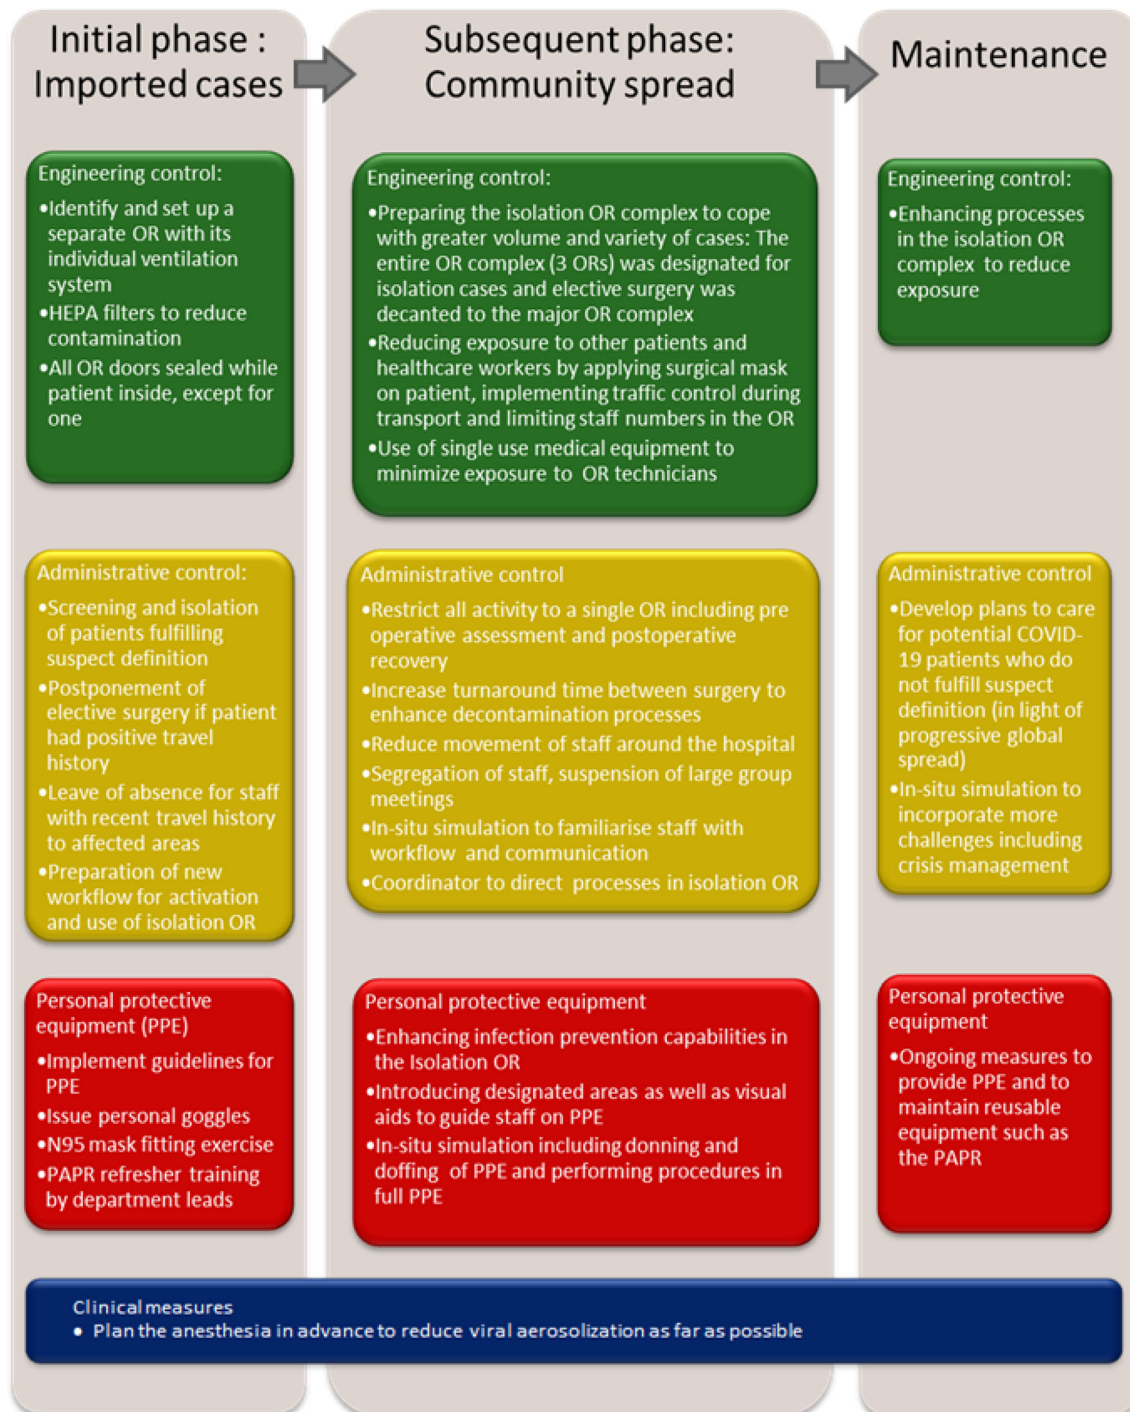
Initial phase : Imported cases

Subsequent phase: Community spread

Maintenance

Engineering control:
•Identify and set up a separate OR with its individual ventilation system
•HEPA filters to reduce contamination
•All OR doors sealed while patient inside, except for one

Engineering control:
•Preparing the isolation OR complex to cope with greater volume and variety of cases: The entire OR complex (3 ORs) was designated for isolation cases and elective surgery was decanted to the major OR complex
•Reducing exposure to other patients and healthcare workers by applying surgical mask on patient, implementing traffic control during transport and limiting staff numbers in the OR
•Use of single use medical equipment to minimize exposure to OR technicians

Engineering control:
•Enhancing processes in the isolation OR complex to reduce exposure

Administrative control:
•Screening and isolation of patients fulfilling suspect definition
•Postponement of elective surgery if patient had positive travel history
•Leave of absence for staff with recent travel history to affected areas
•Preparation of new workflow for activation and use of isolation OR

Administrative control
•Restrict all activity to a single OR including pre operative assessment and postoperative recovery
•Increase turnaround time between surgery to enhance decontamination processes
•Reduce movement of staff around the hospital
•Segregation of staff, suspension of large group meetings
•In-situ simulation to familiarise staff with workflow and communication
•Coordinator to direct processes in isolation OR

Administrative control
•Develop plans to care for potential COVID-19 patients who do not fulfill suspect definition (in light of progressive global spread)
•In-situ simulation to incorporate more challenges including crisis management

Personal protective equipment (PPE)
•Implement guidelines for PPE
•Issue personal goggles
•N95 mask fitting exercise
•PAPR refresher training by department leads

Personal protective equipment
•Enhancing infection prevention capabilities in the Isolation OR
•Introducing designated areas as well as visual aids to guide staff on PPE
•In-situ simulation including donning and doffing of PPE and performing procedures in full PPE

Personal protective equipment
•Ongoing measures to provide PPE and to maintain reusable equipment such as the PAPR

Clinical measures
• Plan the anesthesia in advance to reduce viral aerosolization as far as possible